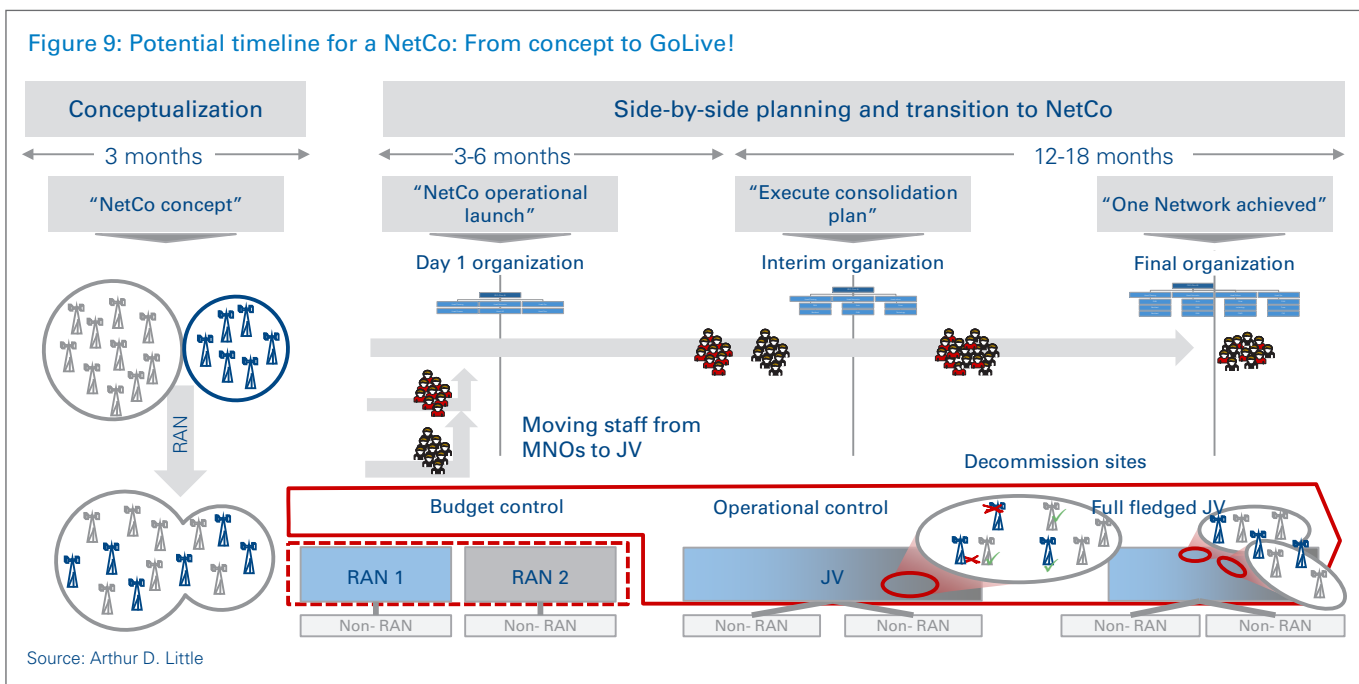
Figure 9: Potential timeline for a NetCo: From concept to GoLive!

Conceptualization

Side-by-side planning and transition to NetCo

3 months

3-6 months

12-18 months

"NetCo concept"

"NetCo operational launch"

"Execute consolidation plan"

"One Network achieved"

Day 1 organization

Interim organization

Final organization

RAN

Moving staff from MNOs to JV

Decommission sites

Budget control

Operational control

Full fledged JV

RAN 1

RAN 2

JV

Non- RAN

Non- RAN

Non- RAN

Non- RAN

Non- RAN

Non- RAN

Source: Arthur D. Little